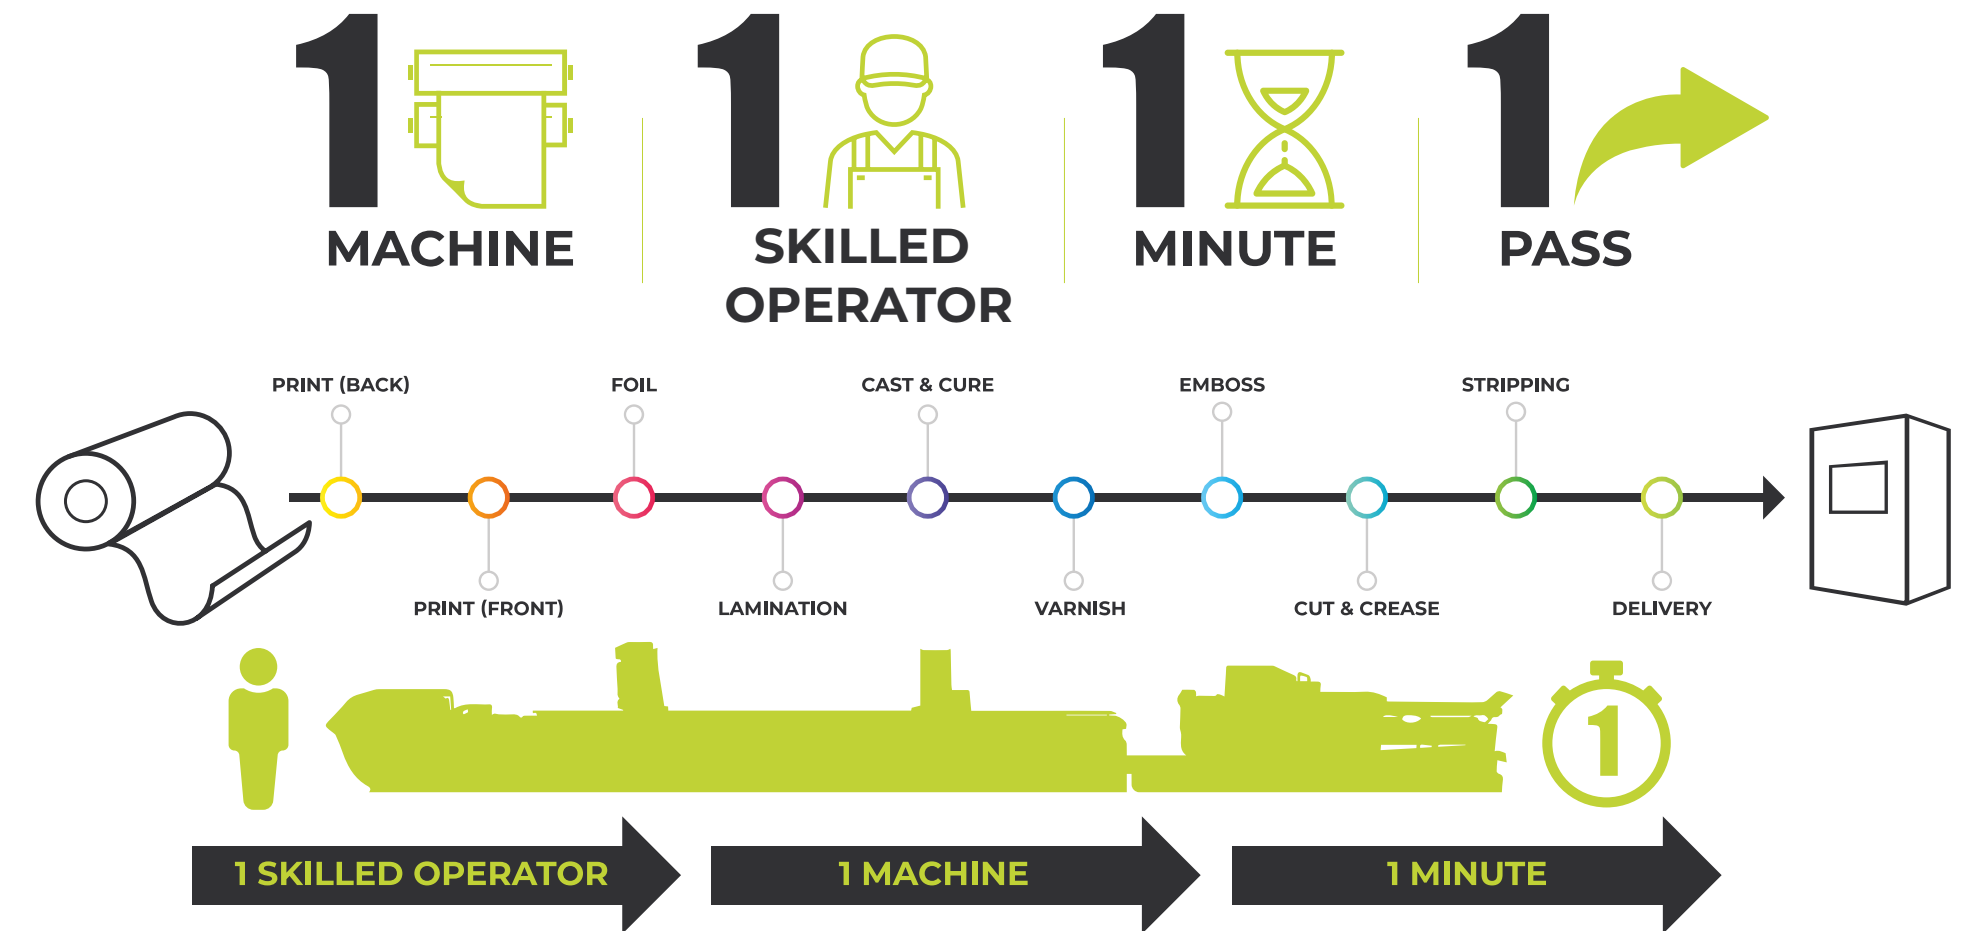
1 MACHINE

1 SKILLED OPERATOR

1 MINUTE

1 PASS

PRINT (BACK)

FOIL

CAST & CURE

EMBOSS

STRIPPING

PRINT (FRONT)

LAMINATION

VARNISH

CUT & CREASE

DELIVERY

1

1 SKILLED OPERATOR

1 MACHINE

1 MINUTE